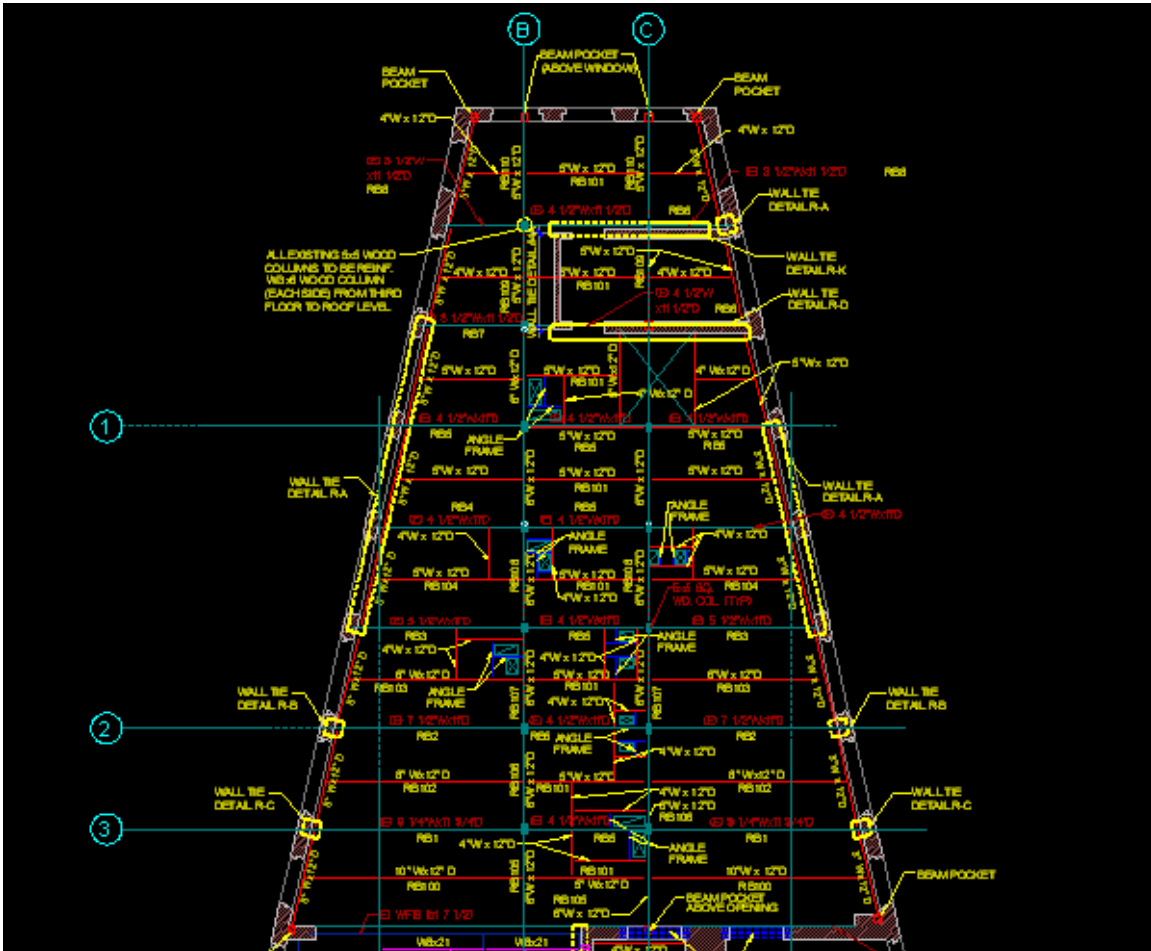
B
C
BEAM POCKET (ABOVE WINDOW)
BEAM POCKET
BEAM POCKET
4"W x 12"D
4"W x 12"D
(E) 3 1/2"W x11 1/2"D
RB8
(E) 3 1/2"Wx11 1/2"D
RB8
6"W x 12"D
RB101
(E) 4 1/2"Wx11 1/2"D
RB8
WALL TIE DETAIL R-A
ALL EXISTING 5x6 WOOD COLUMNS TO BE REINF. W/3x6 WOOD COLUMN (EACH SIDE) FROM THIRD FLOOR TO ROOF LEVEL.
6"W x 12"D
4"W x 12"D
5"W x 12"D
RB101
4"W x 12"D
WALL TIE DETAIL R-K
(E) 4 1/2"W x11 1/2"D
RB8
WALL TIE DETAIL R-D
(E) 3 1/2"Wx11 1/2"D
RB7
5"W x 12"D
RB101
4"W x 12"D
5"W x 12"D
1
(E) 4 1/2"Wx11"D
RB5
ANGLE FRAME
(E) 4 1/2"Wx11"D
5"W x 12"D
RB5
(E) 4 1/2"Wx11"D
5"W x 12"D
RB5
5"W x 12"D
5"W x 12"D
RB101
5"W x 12"D
WALL TIE DETAIL R-A
WALL TIE DETAIL R-A
RB4
(E) 4 1/2"Wx11"D
(E) 4 1/2"Wx11"D
RB5
ANGLE FRAME
(E) 4 1/2"Wx11"D
4"W x 12"D
ANGLE FRAME
4"W x 12"D
5"W x 12"D
RB104
5"W x 12"D
RB101
4"W x 12"D
5"W x 12"D
RB104
5x6 SQ. WD. COL. (TYP)
(E) 5 1/2"Wx11"D
(E) 4 1/2"Wx11"D
(E) 5 1/2"Wx11"D
RB3
RB5
RB3
4"W x 12"D
4"W x 12"D
ANGLE FRAME
6"W x 12"D
5"W x 12"D
6"W x 12"D
RB103
RB101
RB103
ANGLE FRAME
WALL TIE DETAIL R-B
WALL TIE DETAIL R-B
4"W x 12"D
2
(E) 7 1/2"Wx11"D
(E) 4 1/2"Wx11"D
(E) 7 1/2"Wx11"D
RB2
RB5
RB2
ANGLE FRAME
4"W x 12"D
8"W x 12"D
5"W x 12"D
8"W x 12"D
RB102
RB101
RB102
4"W x 12"D
6"W x 12"D
RB105
WALL TIE DETAIL R-C
WALL TIE DETAIL R-C
3
(E) 9 1/4"Wx11 3/4"D
(E) 4 1/2"Wx11"D
(E) 9 1/4"Wx11 3/4"D
RB1
RB5
RB1
4"W x 12"D
ANGLE FRAME
10"W x 12"D
RB101
10"W x 12"D
RB100
5"W x 12"D
RB100
RB105
6"W x 12"D
BEAM POCKET ABOVE OPENING
BEAM POCKET
(E) WF8 (b) 7 1/2
W8x21
W8x21